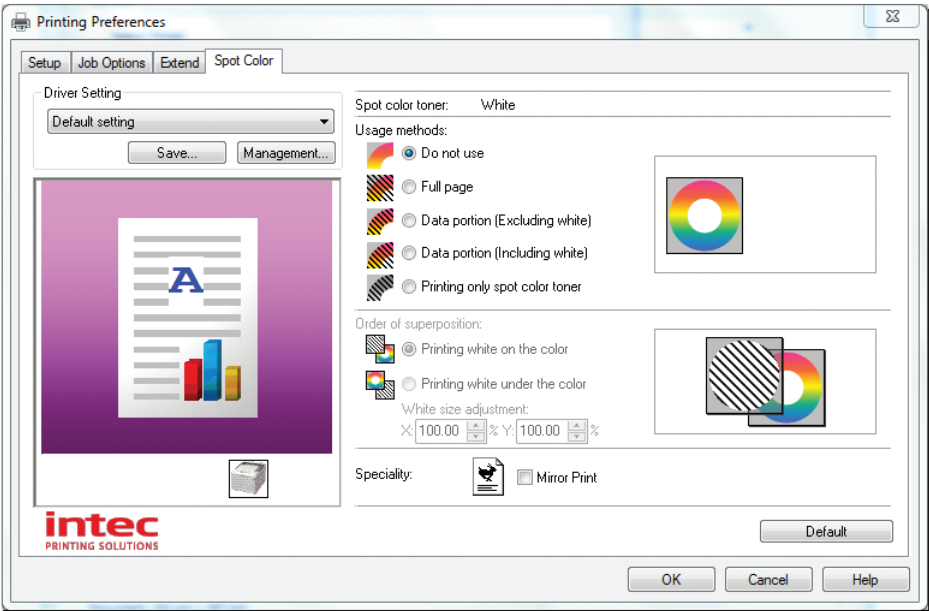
Printing Preferences

Setup | Job Options | Extend | Spot Color

Driver Setting

Default setting

Save... Management...

A

intec
PRINTING SOLUTIONS

Spot color toner: White

Usage methods:

Do not use

Full page

Data portion (Excluding white)

Data portion (Including white)

Printing only spot color toner

Order of superposition:

Printing white on the color

Printing white under the color

White size adjustment:

X: 100.00 % Y: 100.00 %

Speciality:

Mirror Print

Default

OK Cancel Help